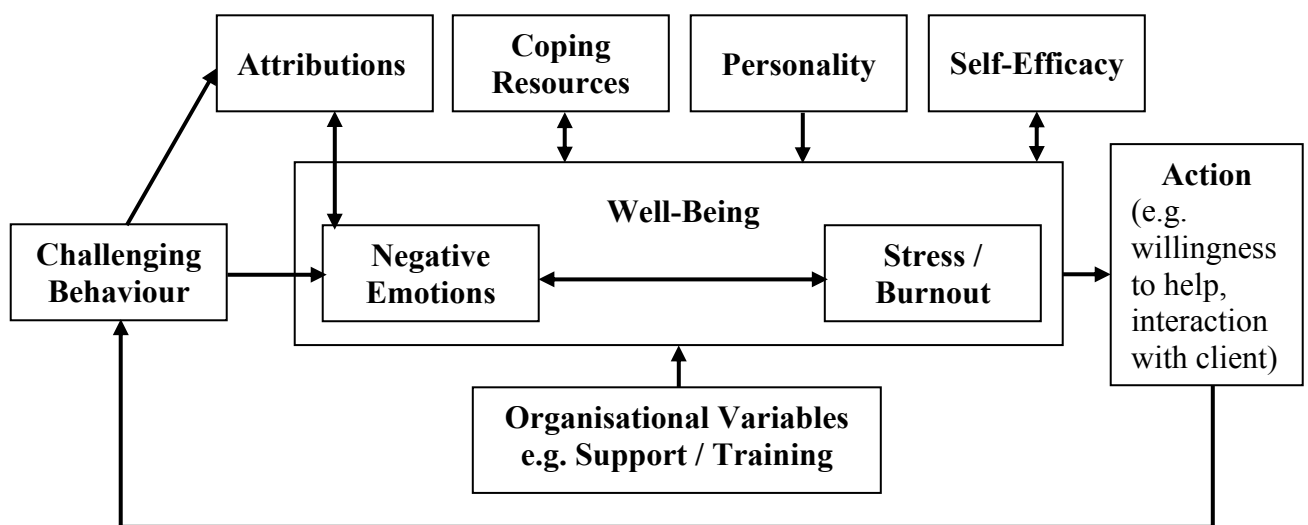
Attributions

Coping Resources

Personality

Self-Efficacy

Well-Being

Challenging Behaviour

Negative Emotions

Stress / Burnout

Action (e.g. willingness to help, interaction with client)

Organisational Variables e.g. Support / Training